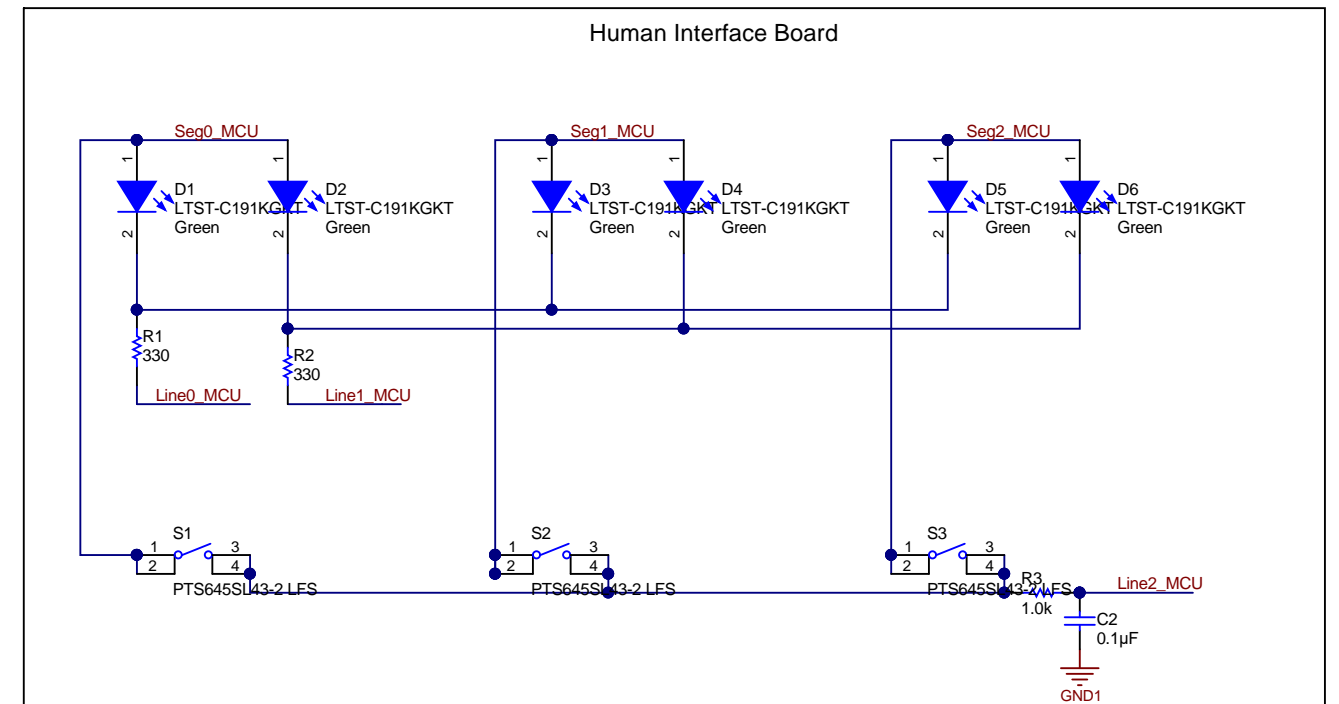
Human Interface Board

Seg0_MCU
Seg1_MCU
Seg2_MCU

1
1
1
1
1
1

D1
LTST-C191KGKT
Green
D2
LTST-C191KGKT
Green
D3
LTST-C191KGKT
Green
D4
LTST-C191KGKT
Green
D5
LTST-C191KGKT
Green
D6
LTST-C191KGKT
Green

2
2
2
2
2
2

R1
330
R2
330

Line0_MCU
Line1_MCU

S1
1 3
2 4
PTS645SL43-2 LFS

S2
1 3
2 4
PTS645SL43-2 LFS

S3
1 3
2 4
PTS645SL43-2 LFS

R3
1.0k
Line2_MCU
C2
0.1µF
GND1